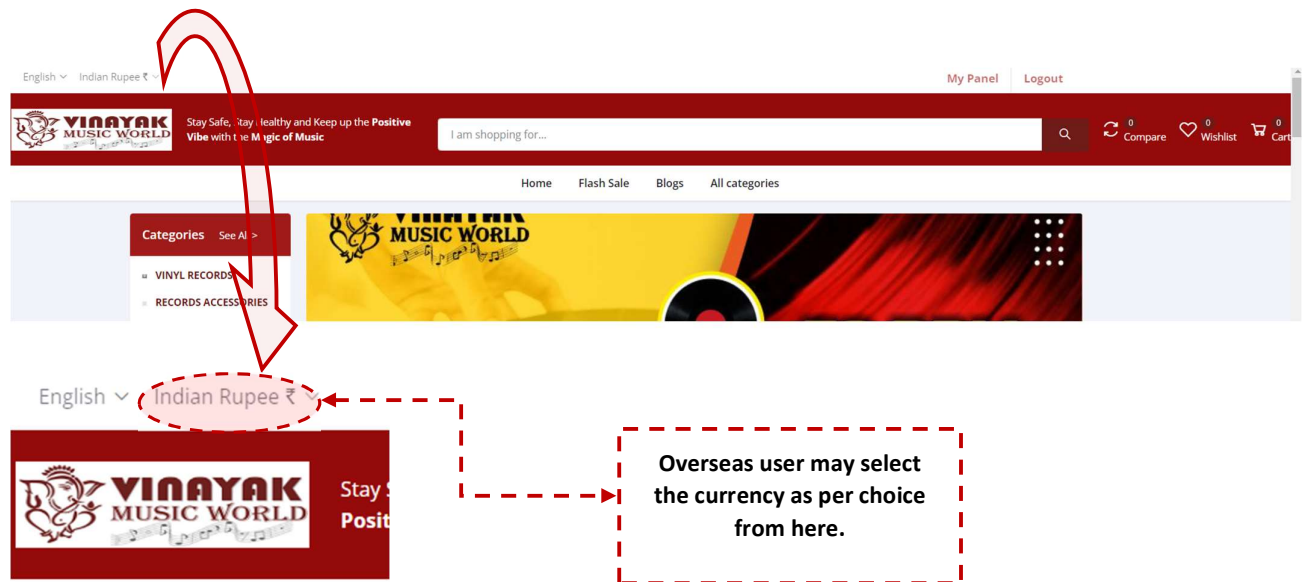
English Indian Rupee ₹

My Panel Logout

VINAYAK MUSIC WORLD

Stay Safe, Stay Healthy and Keep up the **Positive Vibe** with the **Magic of Music**

I am shopping for...

0 Compare 0 Wishlist 0 Cart

Home Flash Sale Blogs All categories

Categories See All >

VINYL RECORDS

RECORDS ACCESSORIES

VINAYAK MUSIC WORLD

English Indian Rupee ₹

VINAYAK MUSIC WORLD

Stay S Posit

Overseas user may select the currency as per choice from here.